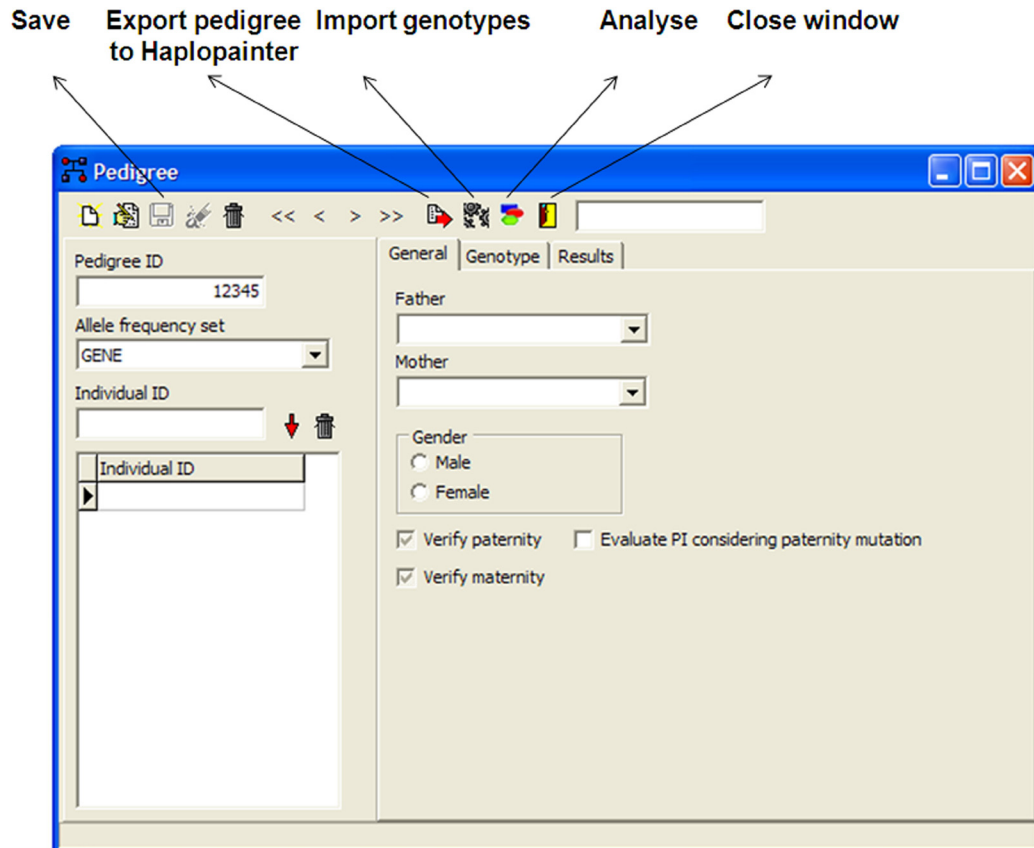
Save Export pedigree to Haplopainter Import genotypes Analyse Close window

Pedigree

<< < > >>

Pedigree ID
12345
Allele frequency set
GENE
Individual ID

| Individual ID |
|---|
| |

General Genotype Results

Father

Mother

Gender
Male
Female

Verify paternity
Evaluate PI considering paternity mutation
Verify maternity